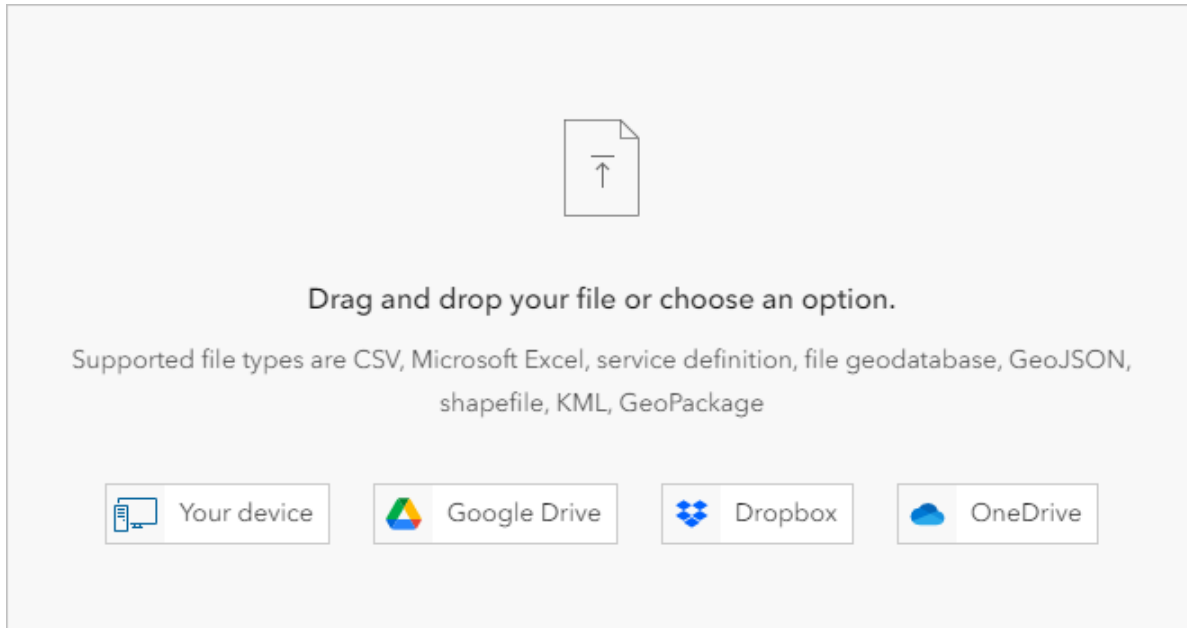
Drag and drop your file or choose an option.

Supported file types are CSV, Microsoft Excel, service definition, file geodatabase, GeoJSON, shapefile, KML, GeoPackage

Your device

Google Drive

Dropbox

OneDrive